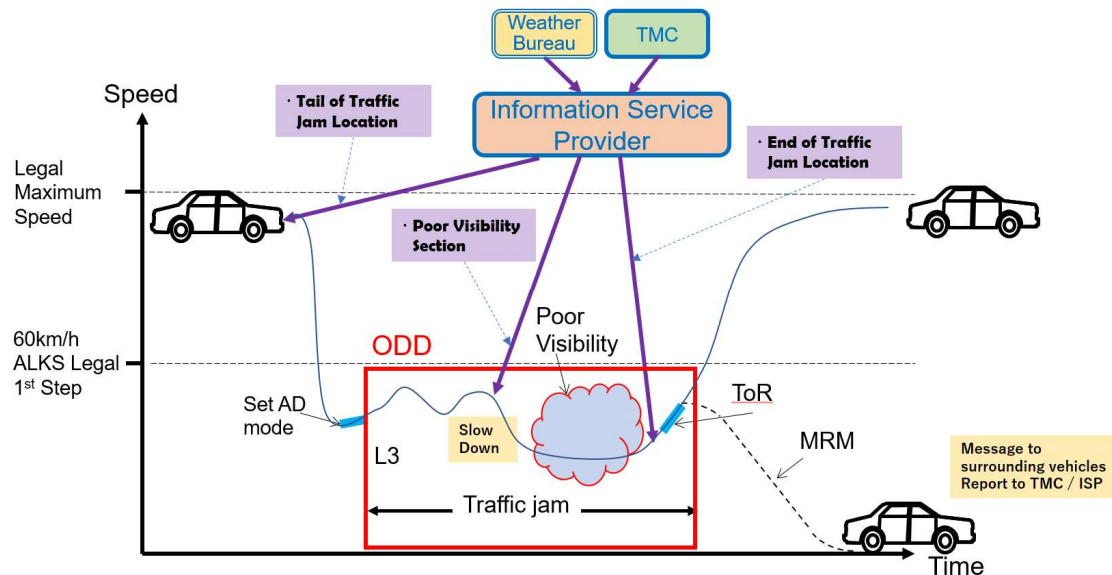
Weather Bureau

TMC

Information Service Provider

Speed

・Tail of Traffic Jam Location

・End of Traffic Jam Location

Legal Maximum Speed

・Poor Visibility Section

60km/h ALKS Legal 1$^{st}$ Step

ODD

Poor Visibility

Set AD mode

L3

Slow Down

ToR

MRM

Message to surrounding vehicles Report to TMC / ISP

Traffic jam

Time